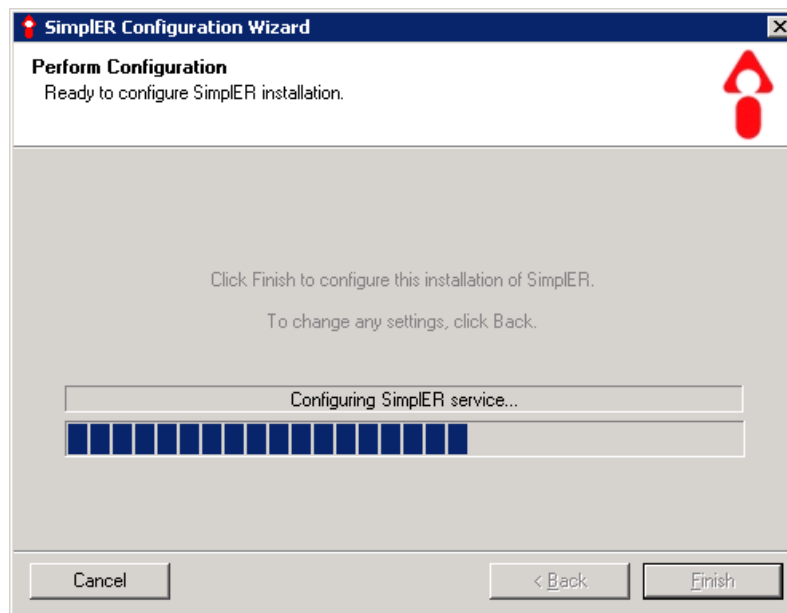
SimplER Configuration Wizard

Perform Configuration
Ready to configure SimplER installation.

Click Finish to configure this installation of SimplER.

To change any settings, click Back.

Configuring SimplER service...

Cancel

< Back

Finish